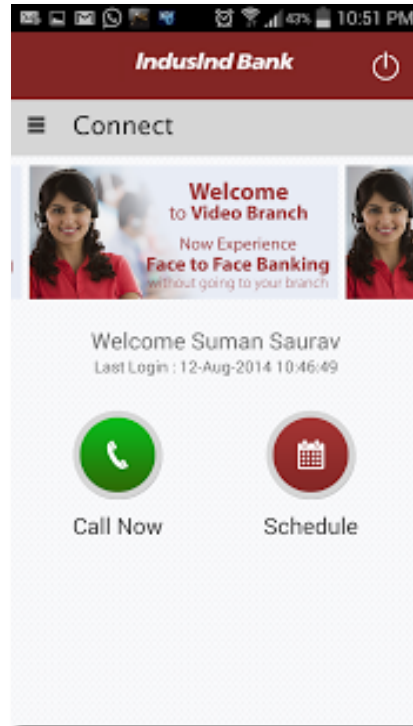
43% 10:51 PM

IndusInd Bank

Connect

Welcome to Video Branch

Now Experience Face to Face Banking without going to your branch

Welcome Suman Saurav
Last Login : 12-Aug-2014 10:46:49

Call Now

Schedule